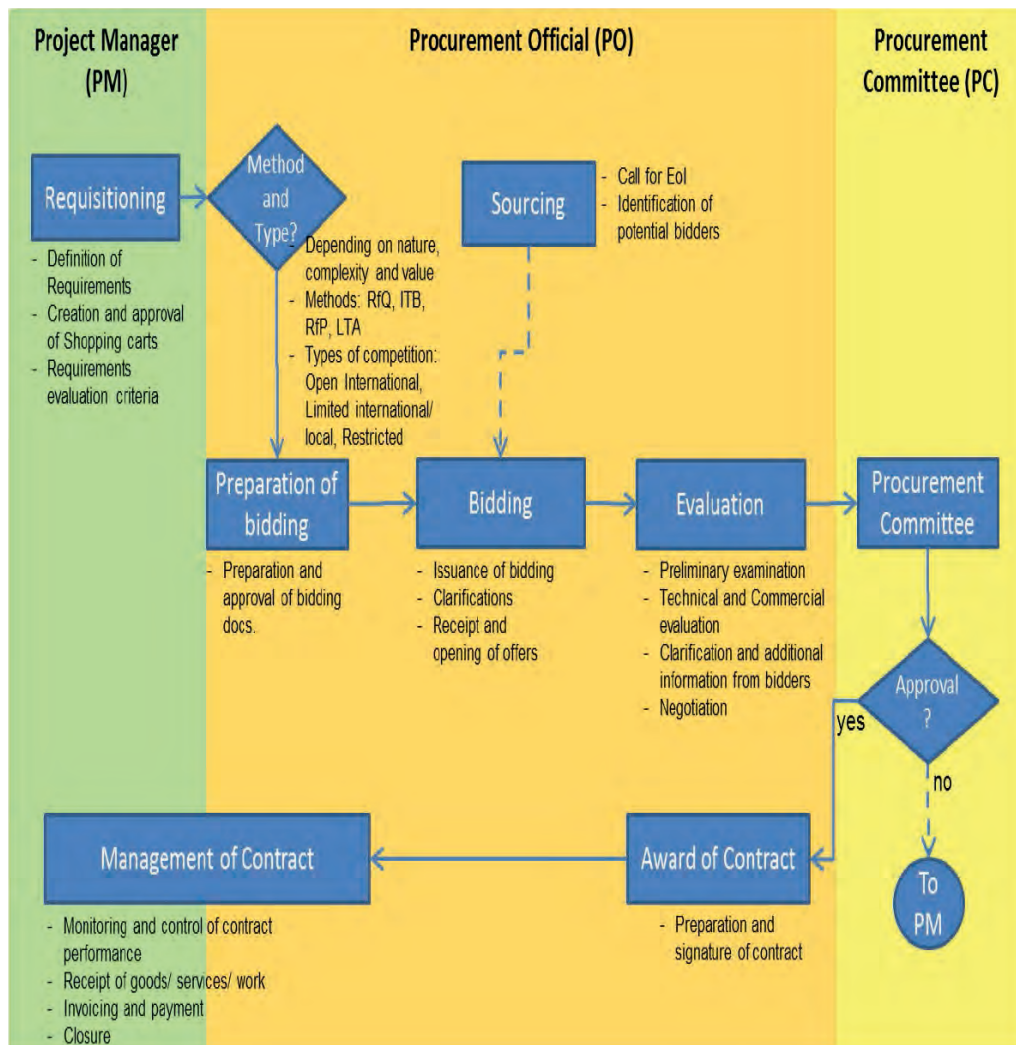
Project Manager (PM)

Procurement Official (PO)

Procurement Committee (PC)

Requisitioning

- Definition of Requirements
- Creation and approval of Shopping carts
- Requirements evaluation criteria

Method and Type?

- Depending on nature, complexity and value
- Methods: RfQ, ITB, RfP, LTA
- Types of competition: Open International, Limited international/ local, Restricted

Sourcing

- Call for EoI
- Identification of potential bidders

Preparation of bidding

- Preparation and approval of bidding docs.

Bidding

- Issuance of bidding
- Clarifications
- Receipt and opening of offers

Evaluation

- Preliminary examination
- Technical and Commercial evaluation
- Clarification and additional information from bidders
- Negotiation

Procurement Committee

Approval ?

yes

no

To PM

Management of Contract

- Monitoring and control of contract performance
- Receipt of goods/ services/ work
- Invoicing and payment
- Closure

Award of Contract

- Preparation and signature of contract